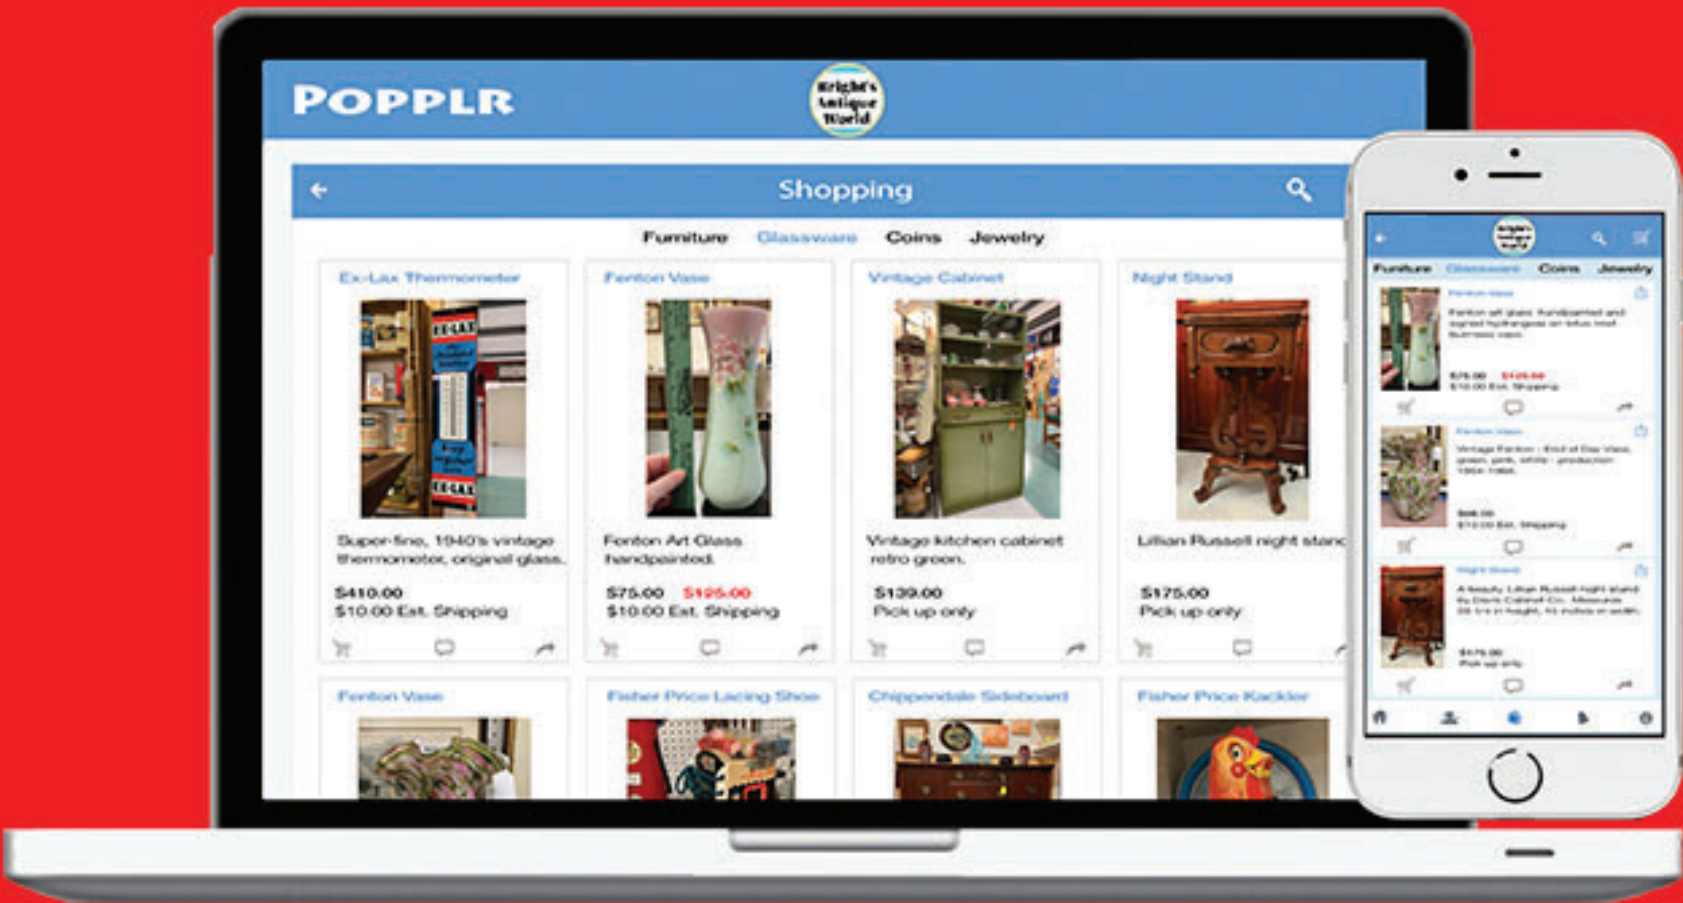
POPPLR

Wright's Antique World

Shopping

Furniture Glassware Coins Jewelry

Ex-Lax Thermometer

Super-fine, 1940's vintage thermometer, original glass.

$410.00
$10.00 Est. Shipping

Fenton Vase

Fenton Art Glass handpainted.

$75.00 $125.00
$10.00 Est. Shipping

Vintage Cabinet

Vintage kitchen cabinet retro green.

$139.00
Pick up only

Night Stand

Lillian Russell night stand

$175.00
Pick up only

Fenton Vase

Fisher Price Lacing Shoe

Chippendale Sideboard

Fisher Price Kackler

Furniture Glassware Coins Jewelry

Fenton Vase

Fenton art glass handpainted and signed hydrangea on lotus leaf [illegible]

$75.00 $125.00
$10.00 Est. Shipping

Fenton Vase

Vintage Fenton - End of Day Vase, green, pink, white - production 1964-1966.

$68.00
$12.00 Est. Shipping

Night Stand

A beauty Lillian Russell night stand by Davis Cabinet Co. Missouri 29 1/4 in height, 14 inches in width.

$175.00
Pick up only